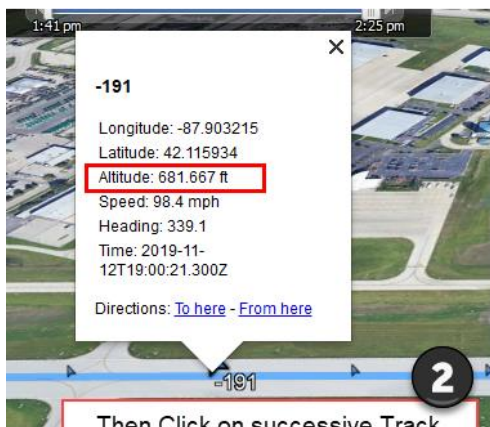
1:41 pm

2:25 pm

×

-191

Longitude: -87.903215

Latitude: 42.115934

Altitude: 681.667 ft

Speed: 98.4 mph

Heading: 339.1

Time: 2019-11-12T19:00:21.300Z

Directions: To here - From here

-191

2

Then Click on successive Track